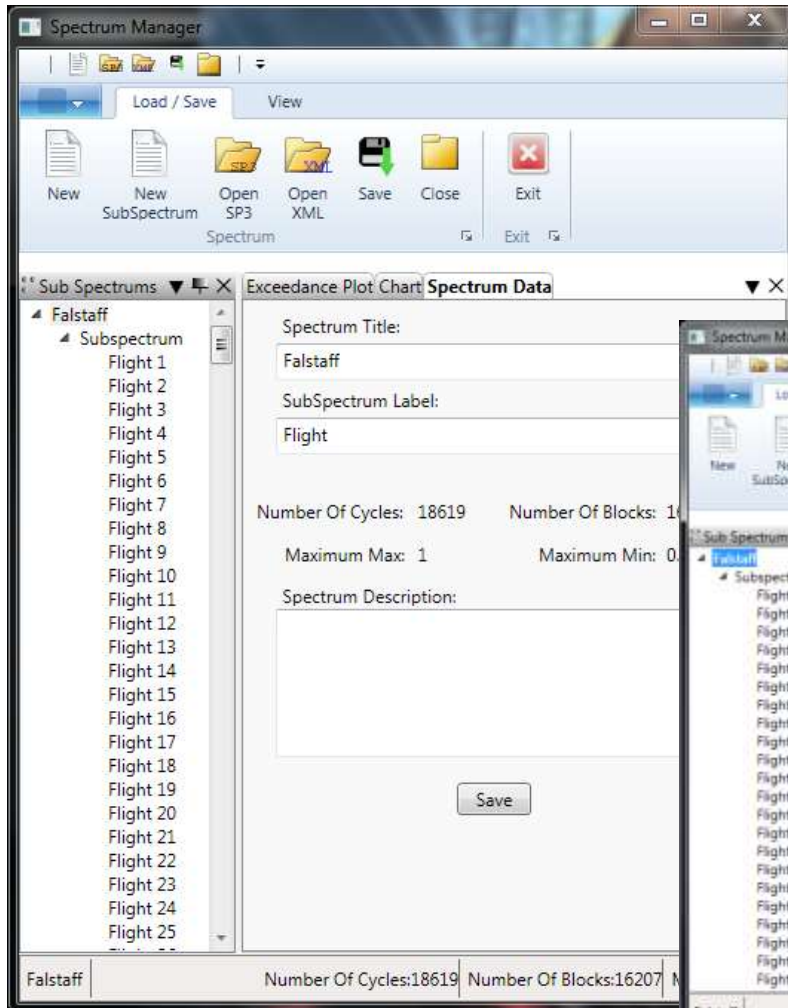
Spectrum Manager

Load / Save
View

New
New SubSpectrum
SP3
Open SP3
XML
Open XML
Save
Close
Exit
Spectrum
Exit

Sub Spectrums
Falstaff
Subspectrum
Flight 1
Flight 2
Flight 3
Flight 4
Flight 5
Flight 6
Flight 7
Flight 8
Flight 9
Flight 10
Flight 11
Flight 12
Flight 13
Flight 14
Flight 15
Flight 16
Flight 17
Flight 18
Flight 19
Flight 20
Flight 21
Flight 22
Flight 23
Flight 24
Flight 25

Exceedance Plot Chart Spectrum Data

Spectrum Title:
Falstaff
SubSpectrum Label:
Flight

Number Of Cycles: 18619
Number Of Blocks: 1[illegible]
Maximum Max: 1
Maximum Min: 0.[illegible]
Spectrum Description:

Save

Spectrum M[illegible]
Lo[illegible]
New
N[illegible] SubSp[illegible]
Sub Spectrum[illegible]
Falstaff
Subspect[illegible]
Flight
Flight
Flight
Flight
Flight
Flight
Flight
Flight
Flight
Flight
Flight
Flight
Flight
Flight
Flight
Flight
Flight
Flight
Flight
Flight
Flight
Flight
Flight
Flight

Falstaff
Number Of Cycles:18619
Number Of Blocks:16207
M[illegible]